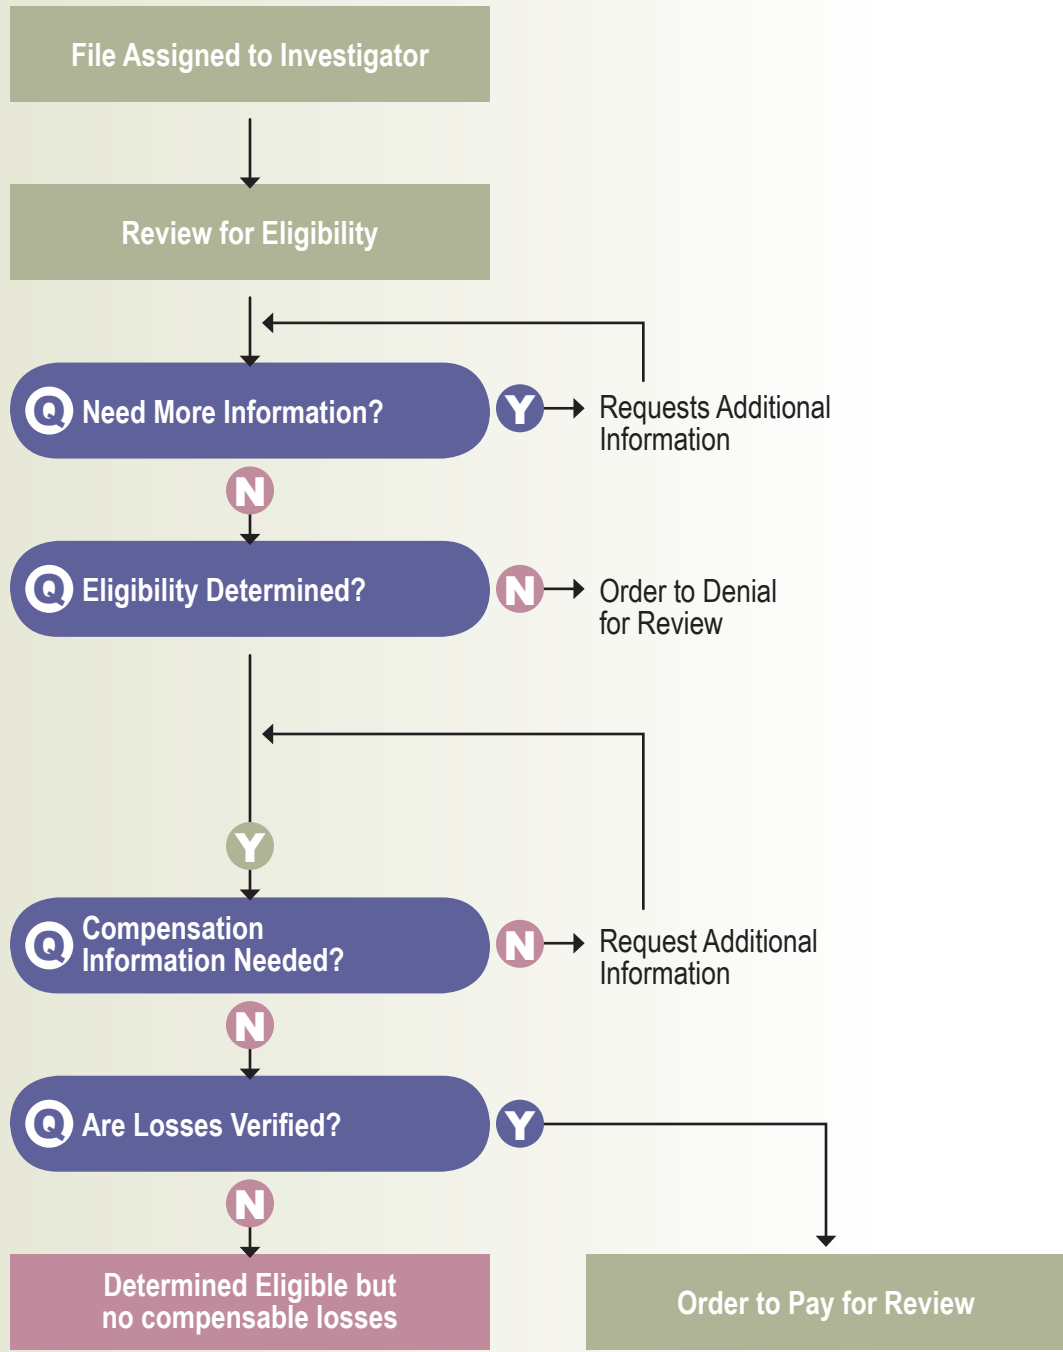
File Assigned to Investigator

Review for Eligibility

Q Need More Information?

Y

Requests Additional Information

N

Q Eligibility Determined?

N

Order to Denial for Review

Y

Q Compensation Information Needed?

N

Request Additional Information

N

Q Are Losses Verified?

Y

N

Determined Eligible but no compensable losses

Order to Pay for Review